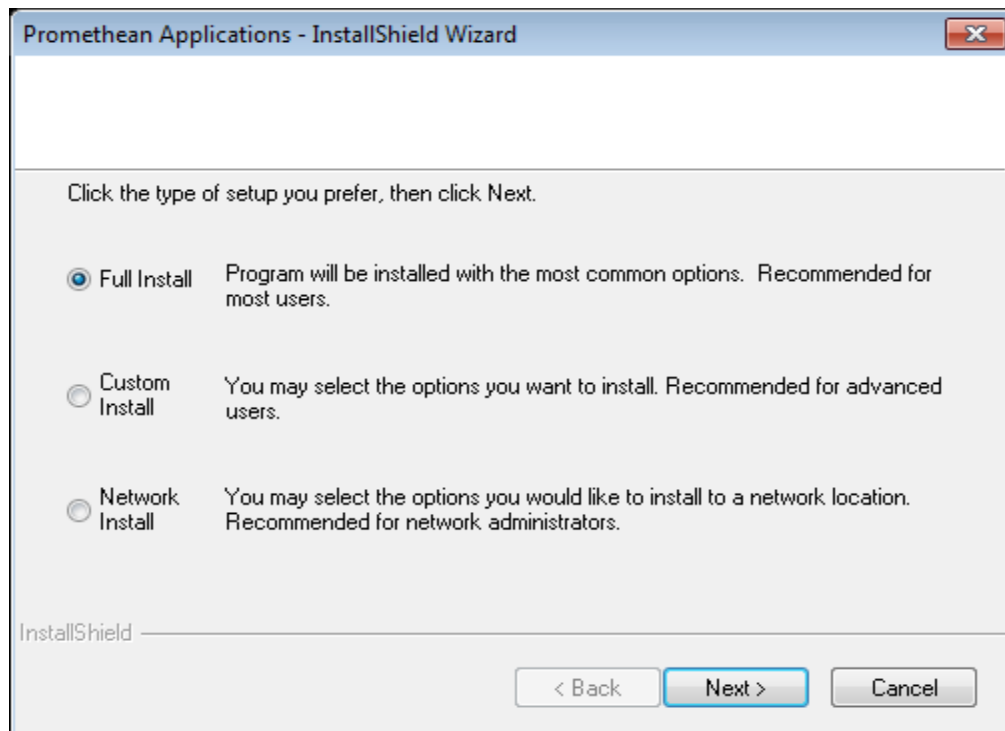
Promethean Applications - InstallShield Wizard

Click the type of setup you prefer, then click Next.

Full Install Program will be installed with the most common options. Recommended for most users.

Custom Install You may select the options you want to install. Recommended for advanced users.

Network Install You may select the options you would like to install to a network location. Recommended for network administrators.

InstallShield

< Back
Next >
Cancel